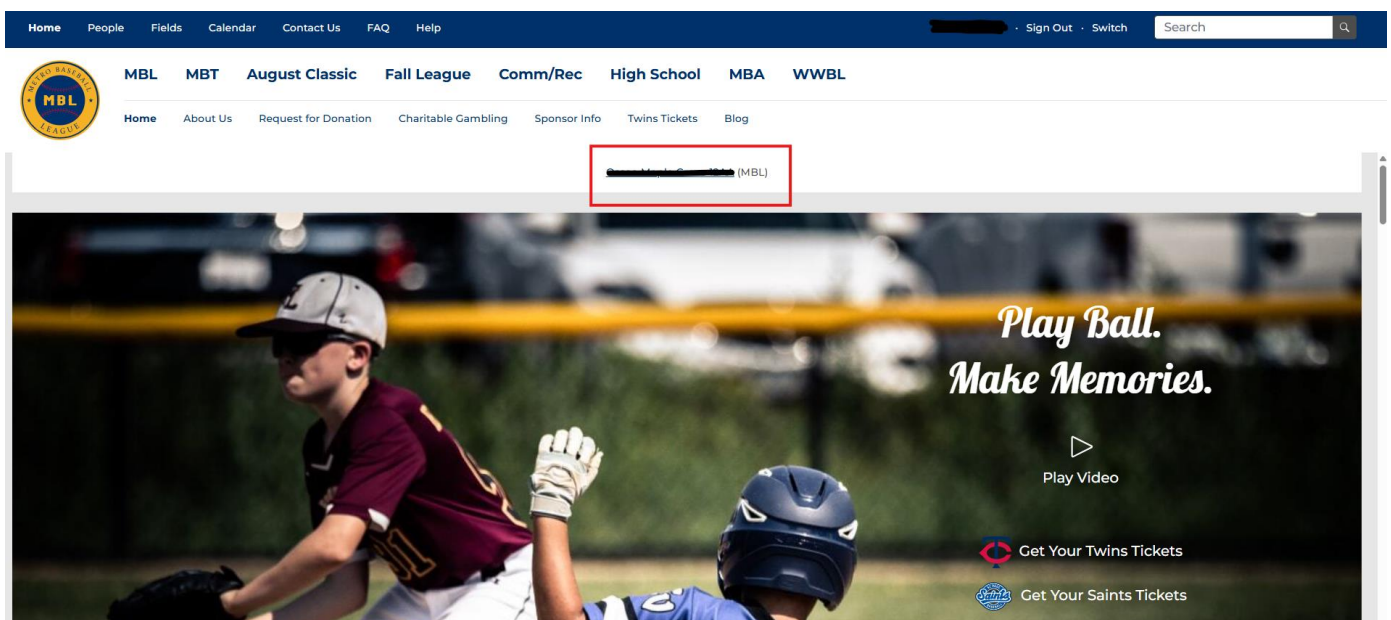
Home People Fields Calendar Contact Us FAQ Help

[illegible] · Sign Out · Switch

Search

METRO BASEBALL MBL LEAGUE

MBL MBT August Classic Fall League Comm/Rec High School MBA WWBL

Home About Us Request for Donation Charitable Gambling Sponsor Info Twins Tickets Blog

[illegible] (MBL)

Play Ball.
Make Memories.

Play Video

Get Your Twins Tickets

Get Your Saints Tickets